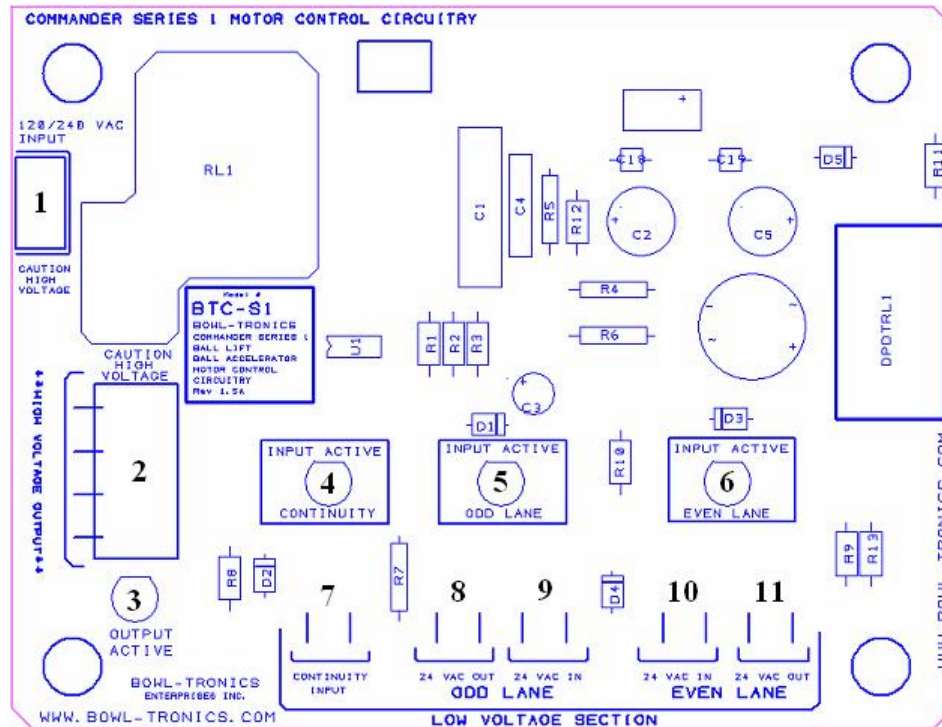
COMMANDER SERIES I MOTOR CONTROL CIRCUITRY

120/240 VAC INPUT

1

CAUTION HIGH VOLTAGE

RL1

Model #
BTC-S1
BOWL-TRONICS
COMMANDER SERIES I
BALL LIFT
BALL ACCELERATOR
MOTOR CONTROL
CIRCUITRY
Rev 1.5A

CAUTION HIGH VOLTAGE

◄HIGH VOLTAGE OUTPUT►

2

3

OUTPUT ACTIVE

C1 C4 R5 R12 C2 C5

C18 C19 D5 R11

R4 R6

U1 R1 R2 R3

C3

DPDTRL1

D1 D3

INPUT ACTIVE
4
CONTINUITY

INPUT ACTIVE
5
ODD LANE

R10

INPUT ACTIVE
6
EVEN LANE

R9 R13

R8 D2 R7 D4

7
CONTINUITY INPUT

8
24 VAC OUT

9
24 VAC IN

ODD LANE

10
24 VAC IN

11
24 VAC OUT

EVEN LANE

LOW VOLTAGE SECTION

BOWL-TRONICS
ENTERPRISES INC.

WWW.BOWL-TRONICS.COM

WWW.BOWL-TRONICS.COM